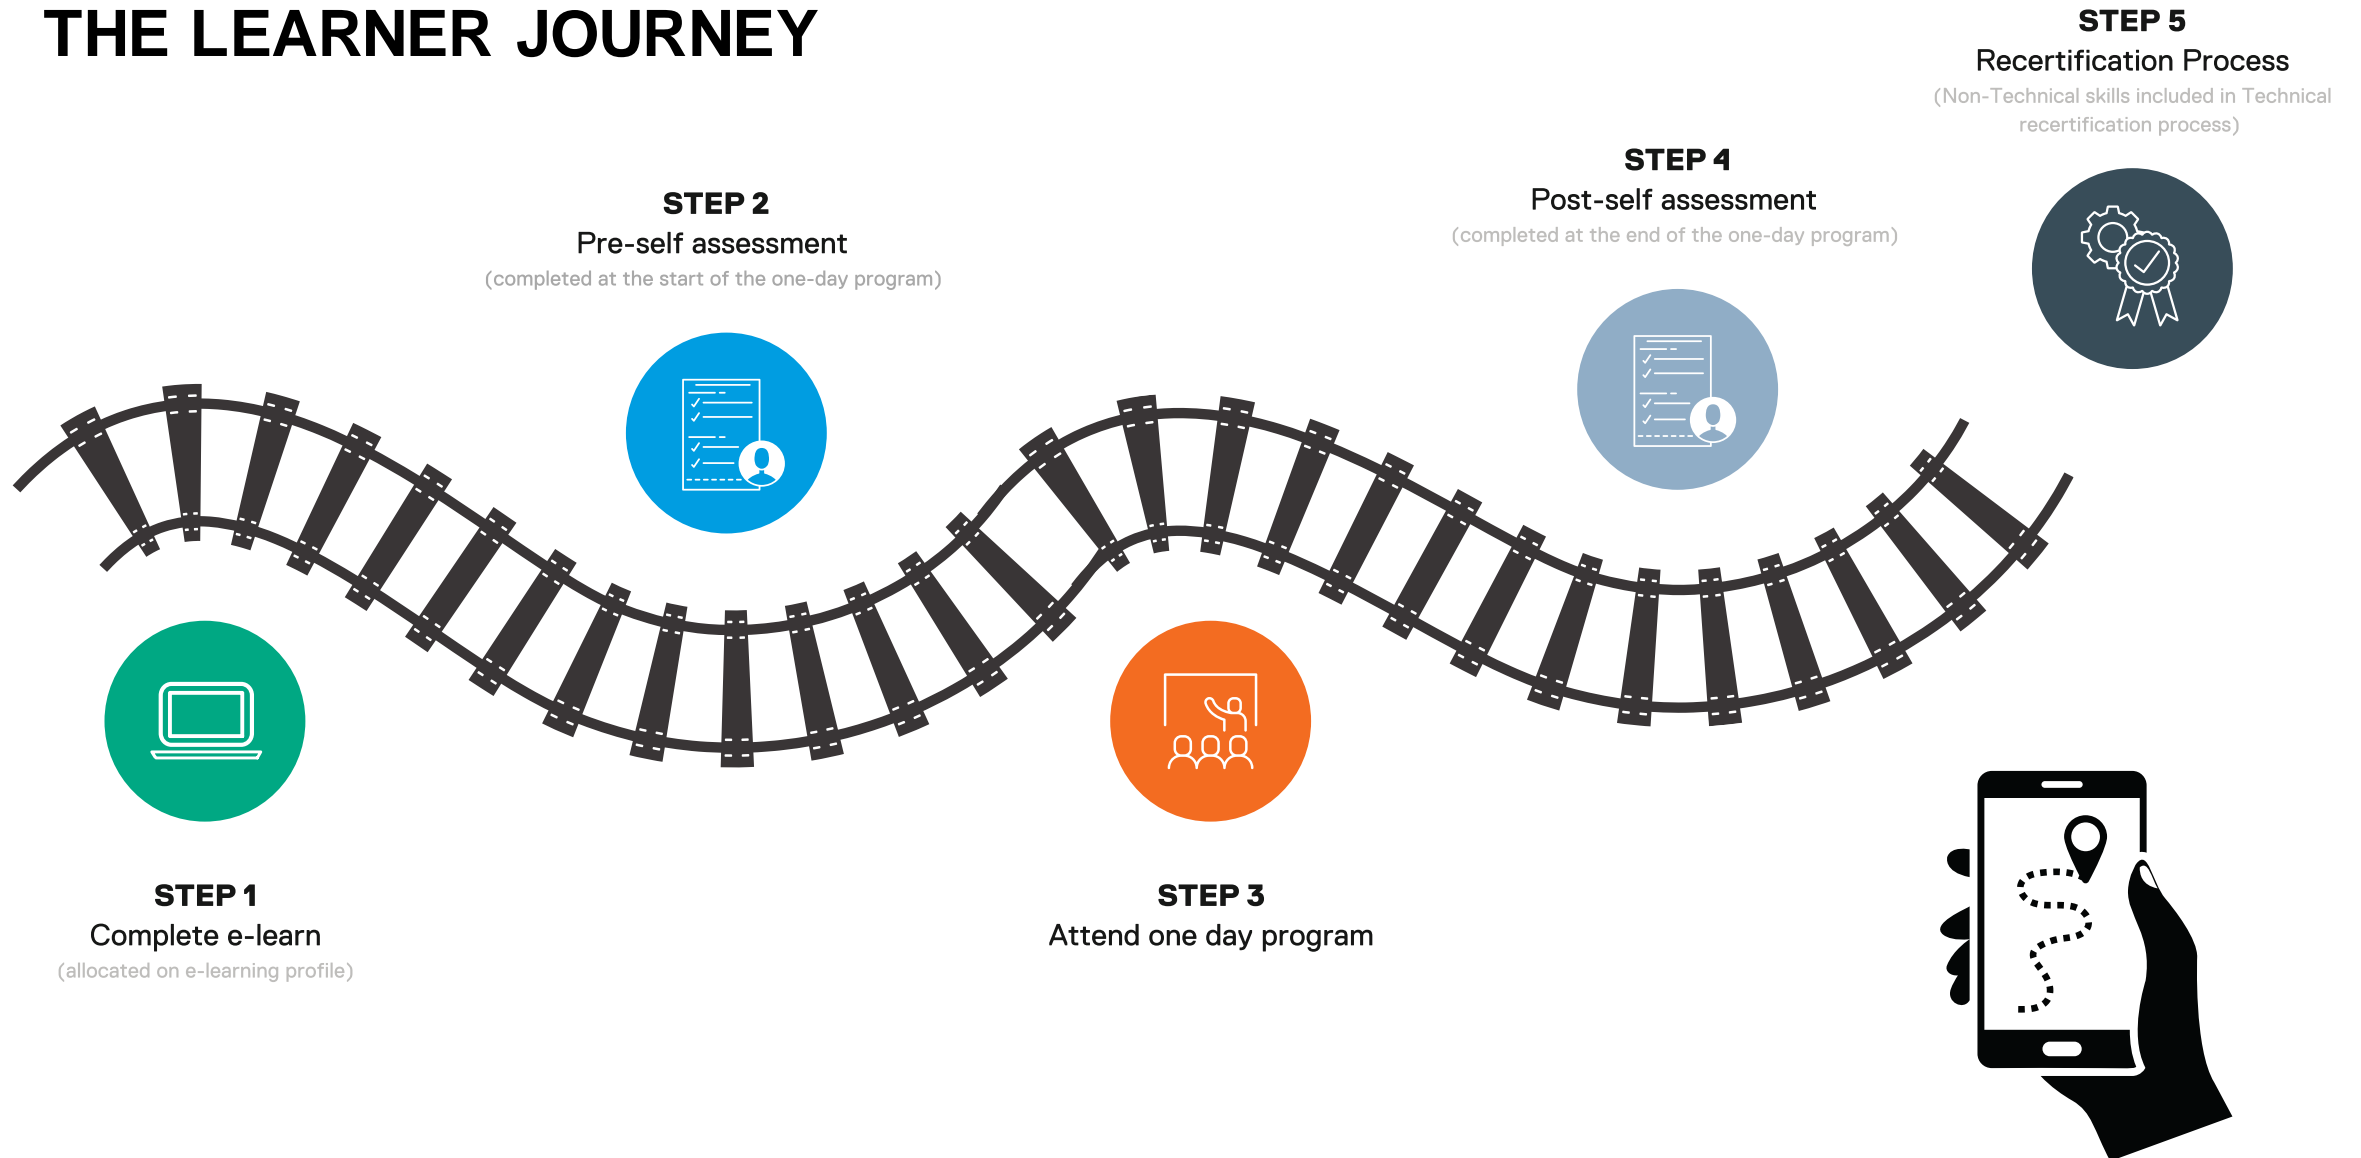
THE LEARNER JOURNEY

STEP 5
Recertification Process
(Non-Technical skills included in Technical recertification process)

STEP 4
Post-self assessment
(completed at the end of the one-day program)

STEP 2
Pre-self assessment
(completed at the start of the one-day program)

STEP 1
Complete e-learn
(allocated on e-learning profile)

STEP 3
Attend one day program